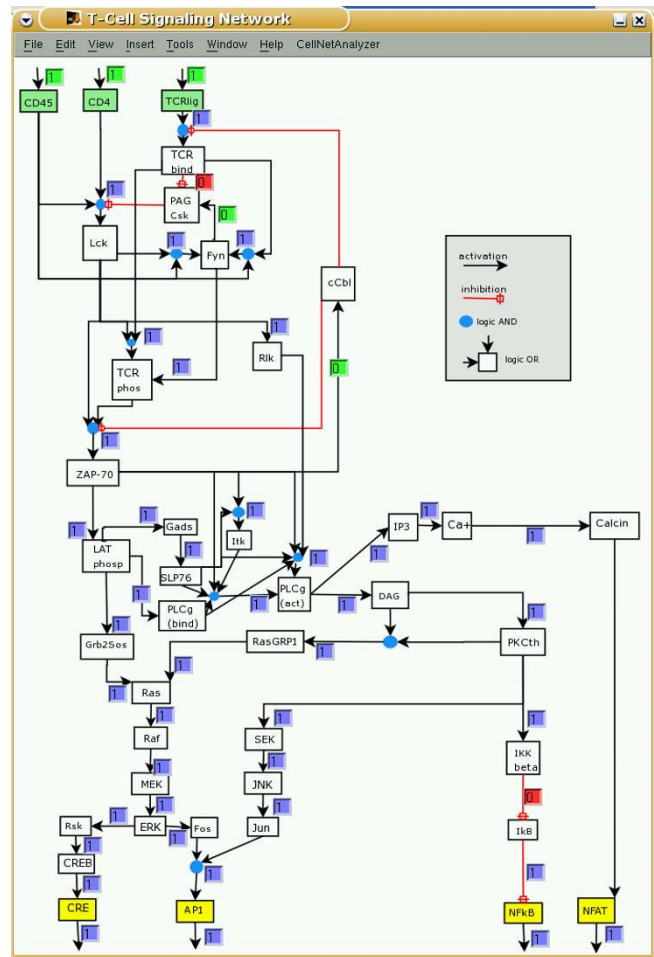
T-Cell Signaling Network

File Edit View Insert Tools Window Help CellNetAnalyzer

1 CD45
1 CD4
1 TCRlig

1
TCR bind
0
PAG Csk
0
1
Lck
1
Fyn
1

activation
inhibition
logic AND
logic OR

cCbl
1
1
Rlk
1
TCR phos
0
1

ZAP-70
1
Gads
1
1
LAT phosp
Itk
1
SLP76
1
1
1
PLCg (bind)
1
PLCg (act)
1
IP3
1
Ca+
1
Calcin
1
DAG
1
Grb2Sos
RasGRP1
1
PKCth
1
1
Ras
1
Raf
1
SEK
1
1
MEK
JNK
1
IKK beta
1
1
Rsk
ERK
Fos
Jun
0
1
IkB
1
CREB
1
CRE
1
AP1
1
NFkB
1
NFAT
1